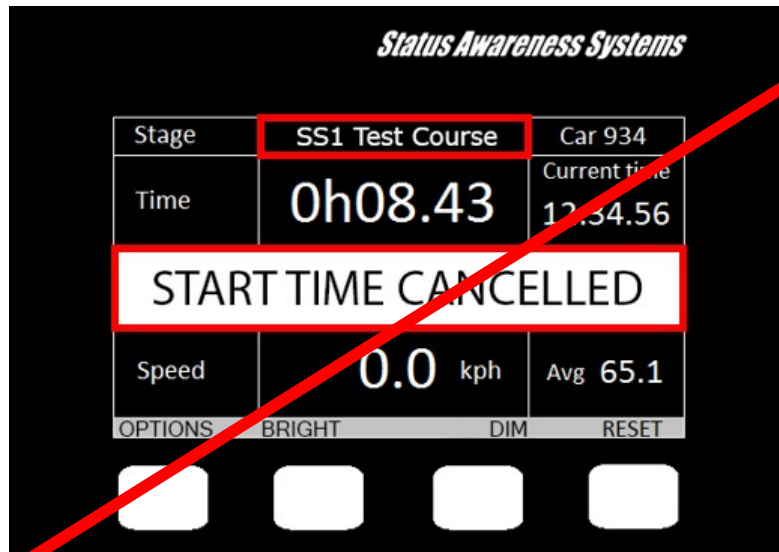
Status Awareness Systems

| Stage | SS1 Test Course | Car 934 |
|---|---|---|
| Time | 0h08.43 | Current time 12:34.56 |

START TIME CANCELLED

| Speed | 0.0 kph | Avg 65.1 |
|---|---|---|

OPTIONS BRIGHT DIM RESET